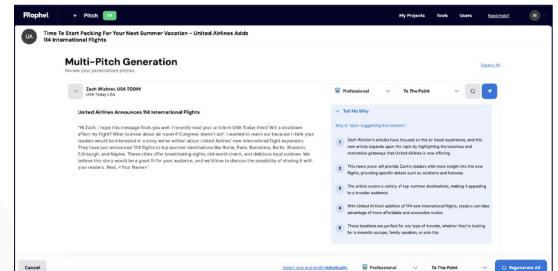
Prophet ← Pitch

My Projects Tools Users Need help?

LIA Time To Start Packing For Your Next Summer Vacation – United Airlines Adds 114 International Flights

Multi-Pitch Generation

Review your personalized pitches

Expand All

Zach Wichter, USA TODAY
USA Today USA

Professional To The Point

United Airlines Announces 114 International Flights

"Hi Zach, I hope this message finds you well. I recently read your article in USA Today titled 'Will a shutdown affect my flight? What to know about air travel if Congress doesn't act'. I wanted to reach out because I think your readers would be interested in a story we've written about United Airlines' new international flight expansion. They have just announced 114 flights to top summer destinations like Rome, Paris, Barcelona, Berlin, Shannon, Edinburgh, and Naples. These cities offer breathtaking sights, old-world charm, and delicious local cuisines. We believe this story would be a great fit for your audience, and we'd love to discuss the possibility of sharing it with your readers. Best, <Your Name>"

Tell Me Why

Why is "ozzie suggesting this content?

1 Zach Wichter's articles have focused on the air travel experience, and this new article expands upon the topic by highlighting the luxurious and restorative getaways that United Airlines is now offering.

2 This news piece will provide Zach's readers with more insight into the new flights, providing specific details such as locations and features.

3 The article covers a variety of top summer destinations, making it appealing to a broader audience.

4 With United Airlines' addition of 114 new international flights, readers can take advantage of more affordable and accessible routes.

5 These locations are perfect for any type of traveler, whether they're looking for a romantic escape, family vacation, or solo trip.

Cancel

Select tone and length individually Professional To The Point Regenerate All